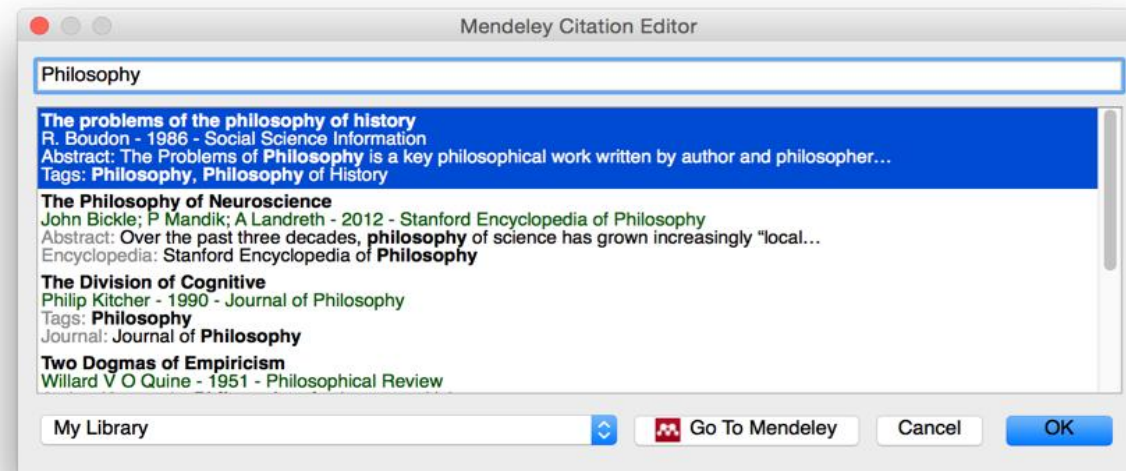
Mendeley Citation Editor

Philosophy

The problems of the philosophy of history
R. Boudon - 1986 - Social Science Information
Abstract: The Problems of Philosophy is a key philosophical work written by author and philosopher…
Tags: Philosophy, Philosophy of History

The Philosophy of Neuroscience
John Bickle; P Mandik; A Landreth - 2012 - Stanford Encyclopedia of Philosophy
Abstract: Over the past three decades, philosophy of science has grown increasingly "local…
Encyclopedia: Stanford Encyclopedia of Philosophy

The Division of Cognitive
Philip Kitcher - 1990 - Journal of Philosophy
Tags: Philosophy
Journal: Journal of Philosophy

Two Dogmas of Empiricism
Willard V O Quine - 1951 - Philosophical Review
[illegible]

My Library

Go To Mendeley

Cancel

OK